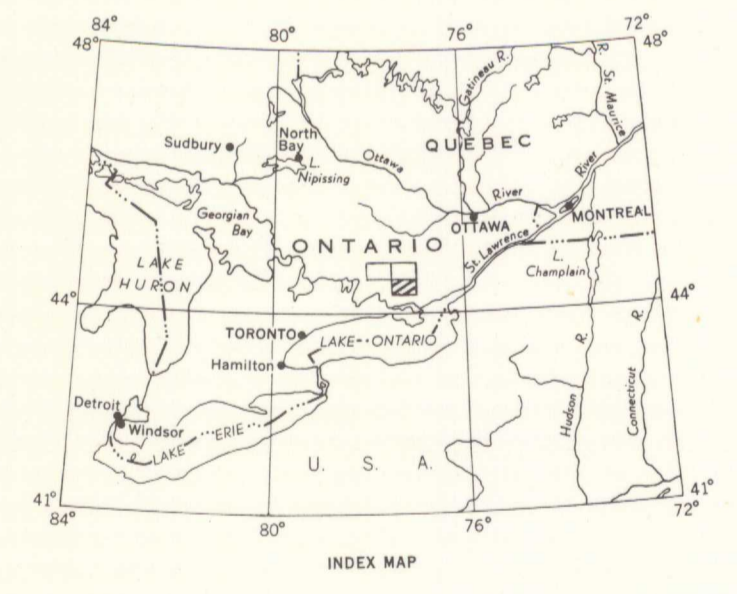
84°
80°
76°
72°
48°
48°
Sudbury
North Bay
L. Nipissing
Gatineau R.
R. St. Maurice
QUEBEC
Ottawa
River
River
Georgian Bay
OTTAWA
MONTREAL
ONTARIO
St. Lawrence
L. Champlain
LAKE HURON
44°
44°
TORONTO
LAKE ONTARIO
Hamilton
Hudson R.
Connecticut R.
Detroit
Windsor
LAKE ERIE
U. S. A.
41°
41°
84°
80°
76°
72°

INDEX MAP